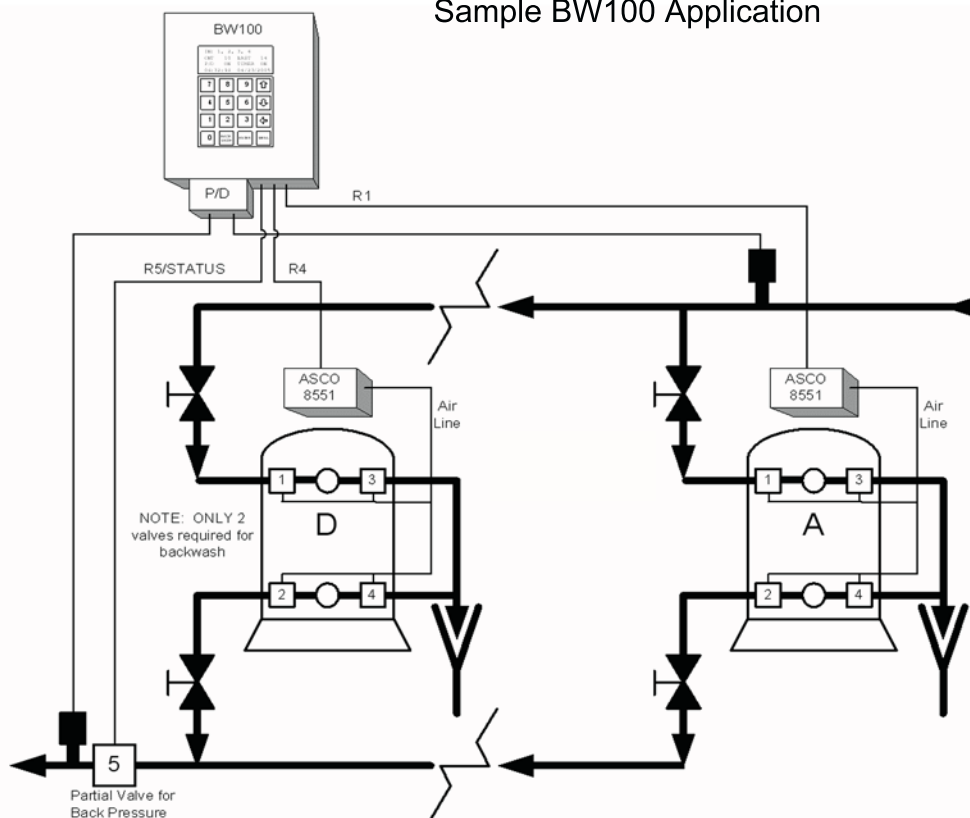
Sample BW100 Application

BW100

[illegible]

7 8 9
4 5 6
1 2 3
0

P/D

R1

R5/STATUS

R4

ASCO
8551

Air
Line

1 3

D

2 4

NOTE: ONLY 2 valves required for backwash

ASCO
8551

Air
Line

1 3

A

2 4

5

Partial Valve for Back Pressure